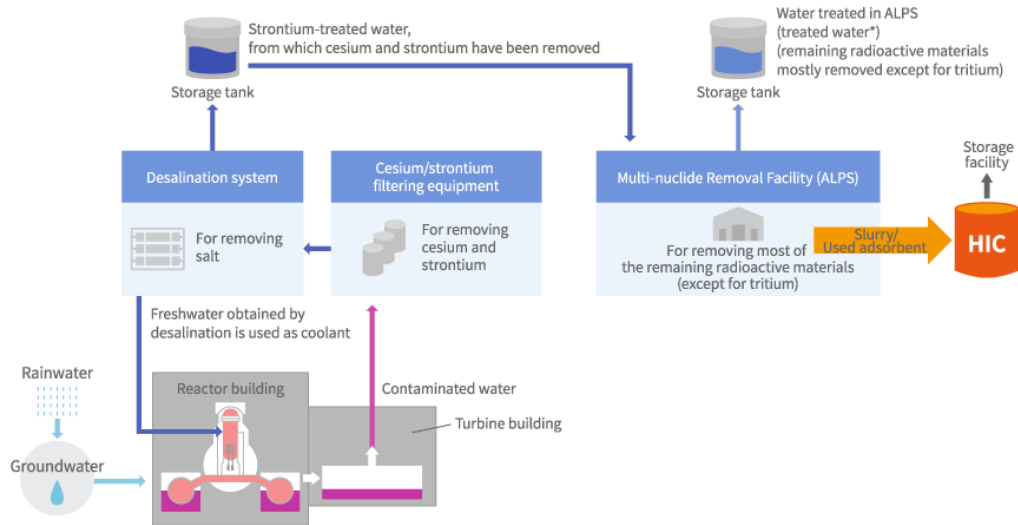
Strontium-treated water, from which cesium and strontium have been removed

Storage tank

Water treated in ALPS (treated water*) (remaining radioactive materials mostly removed except for tritium)

Storage tank

Storage facility

Desalination system

For removing salt

Cesium/strontium filtering equipment

For removing cesium and strontium

Multi-nuclide Removal Facility (ALPS)

For removing most of the remaining radioactive materials (except for tritium)

Slurry/ Used adsorbent

HIC

Freshwater obtained by desalination is used as coolant

Rainwater

Reactor building

Contaminated water

Turbine building

Groundwater